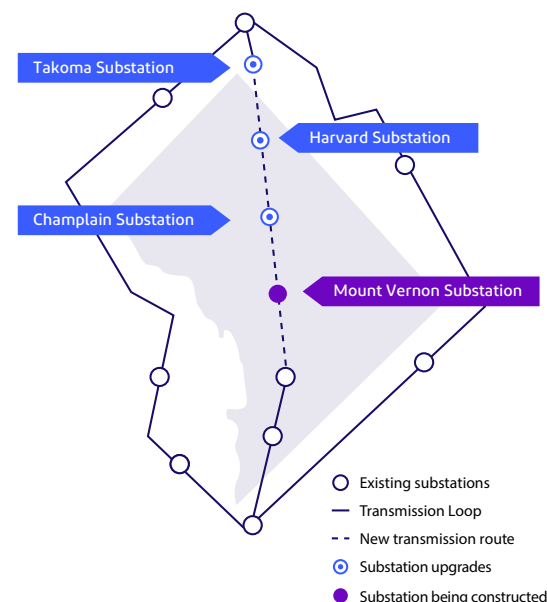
Takoma Substation

Harvard Substation

Champlain Substation

Mount Vernon Substation

Existing substations

Transmission Loop

New transmission route

Substation upgrades

Substation being constructed